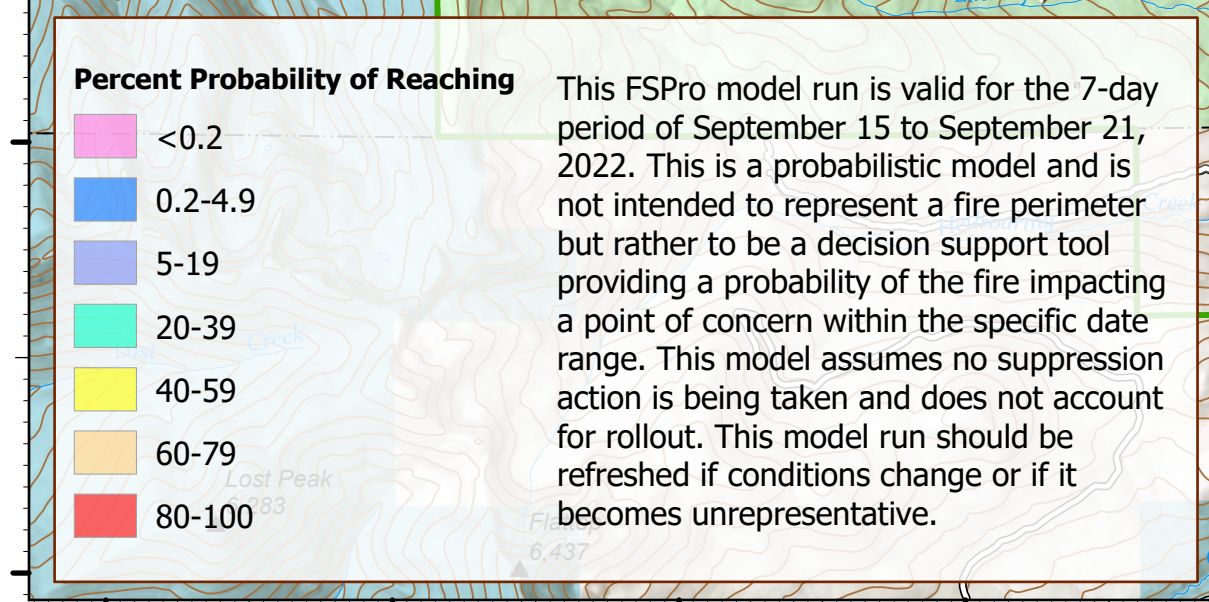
Percent Probability of Reaching

<0.2

0.2-4.9

5-19

20-39

40-59

60-79

80-100

This FSPro model run is valid for the 7-day period of September 15 to September 21, 2022. This is a probabilistic model and is not intended to represent a fire perimeter but rather to be a decision support tool providing a probability of the fire impacting a point of concern within the specific date range. This model assumes no suppression action is being taken and does not account for rollout. This model run should be refreshed if conditions change or if it becomes unrepresentative.

Lost Peak
6,283

6,437

Creek

Creek